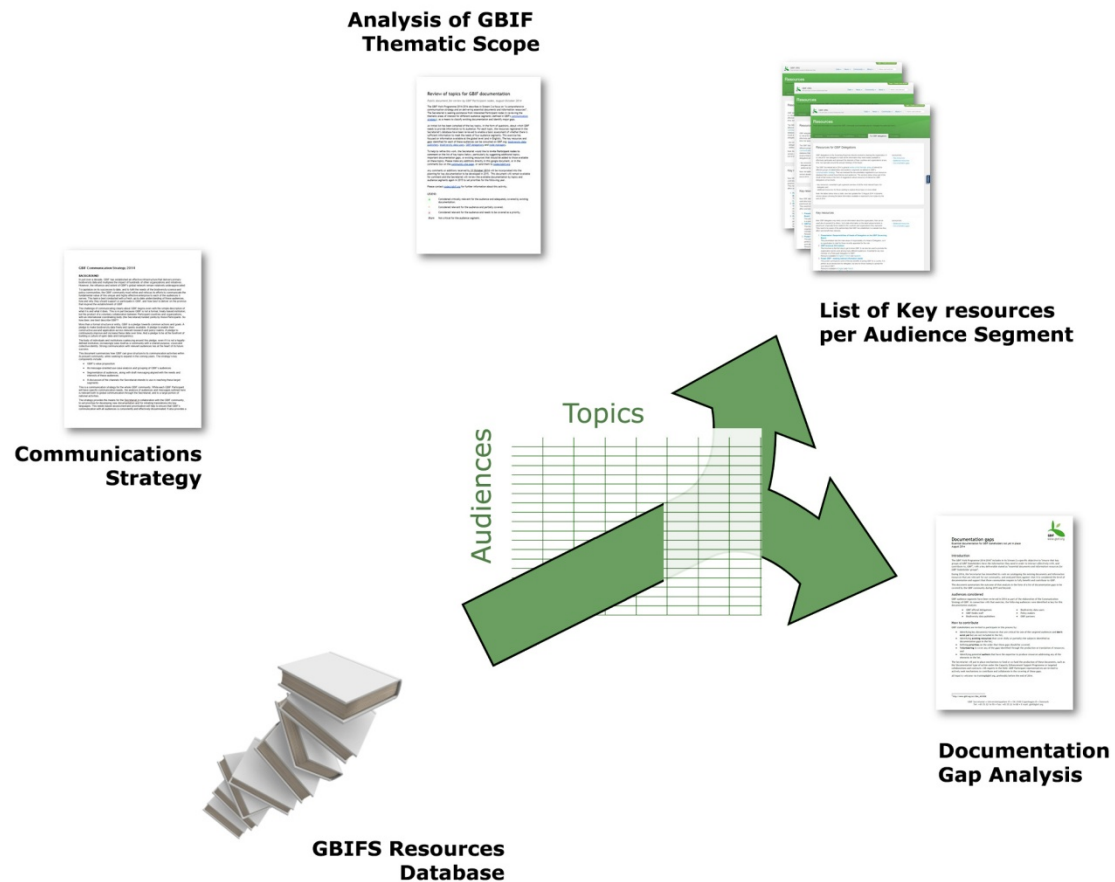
Analysis of GBIF Thematic Scope

Review of topics for GBIF documentation

List of Key resources per Audience Segment

Communications Strategy

GBIF Communication Strategy 2014

Topics

Audiences

Documentation gaps

Documentation Gap Analysis

GBIFS Resources Database